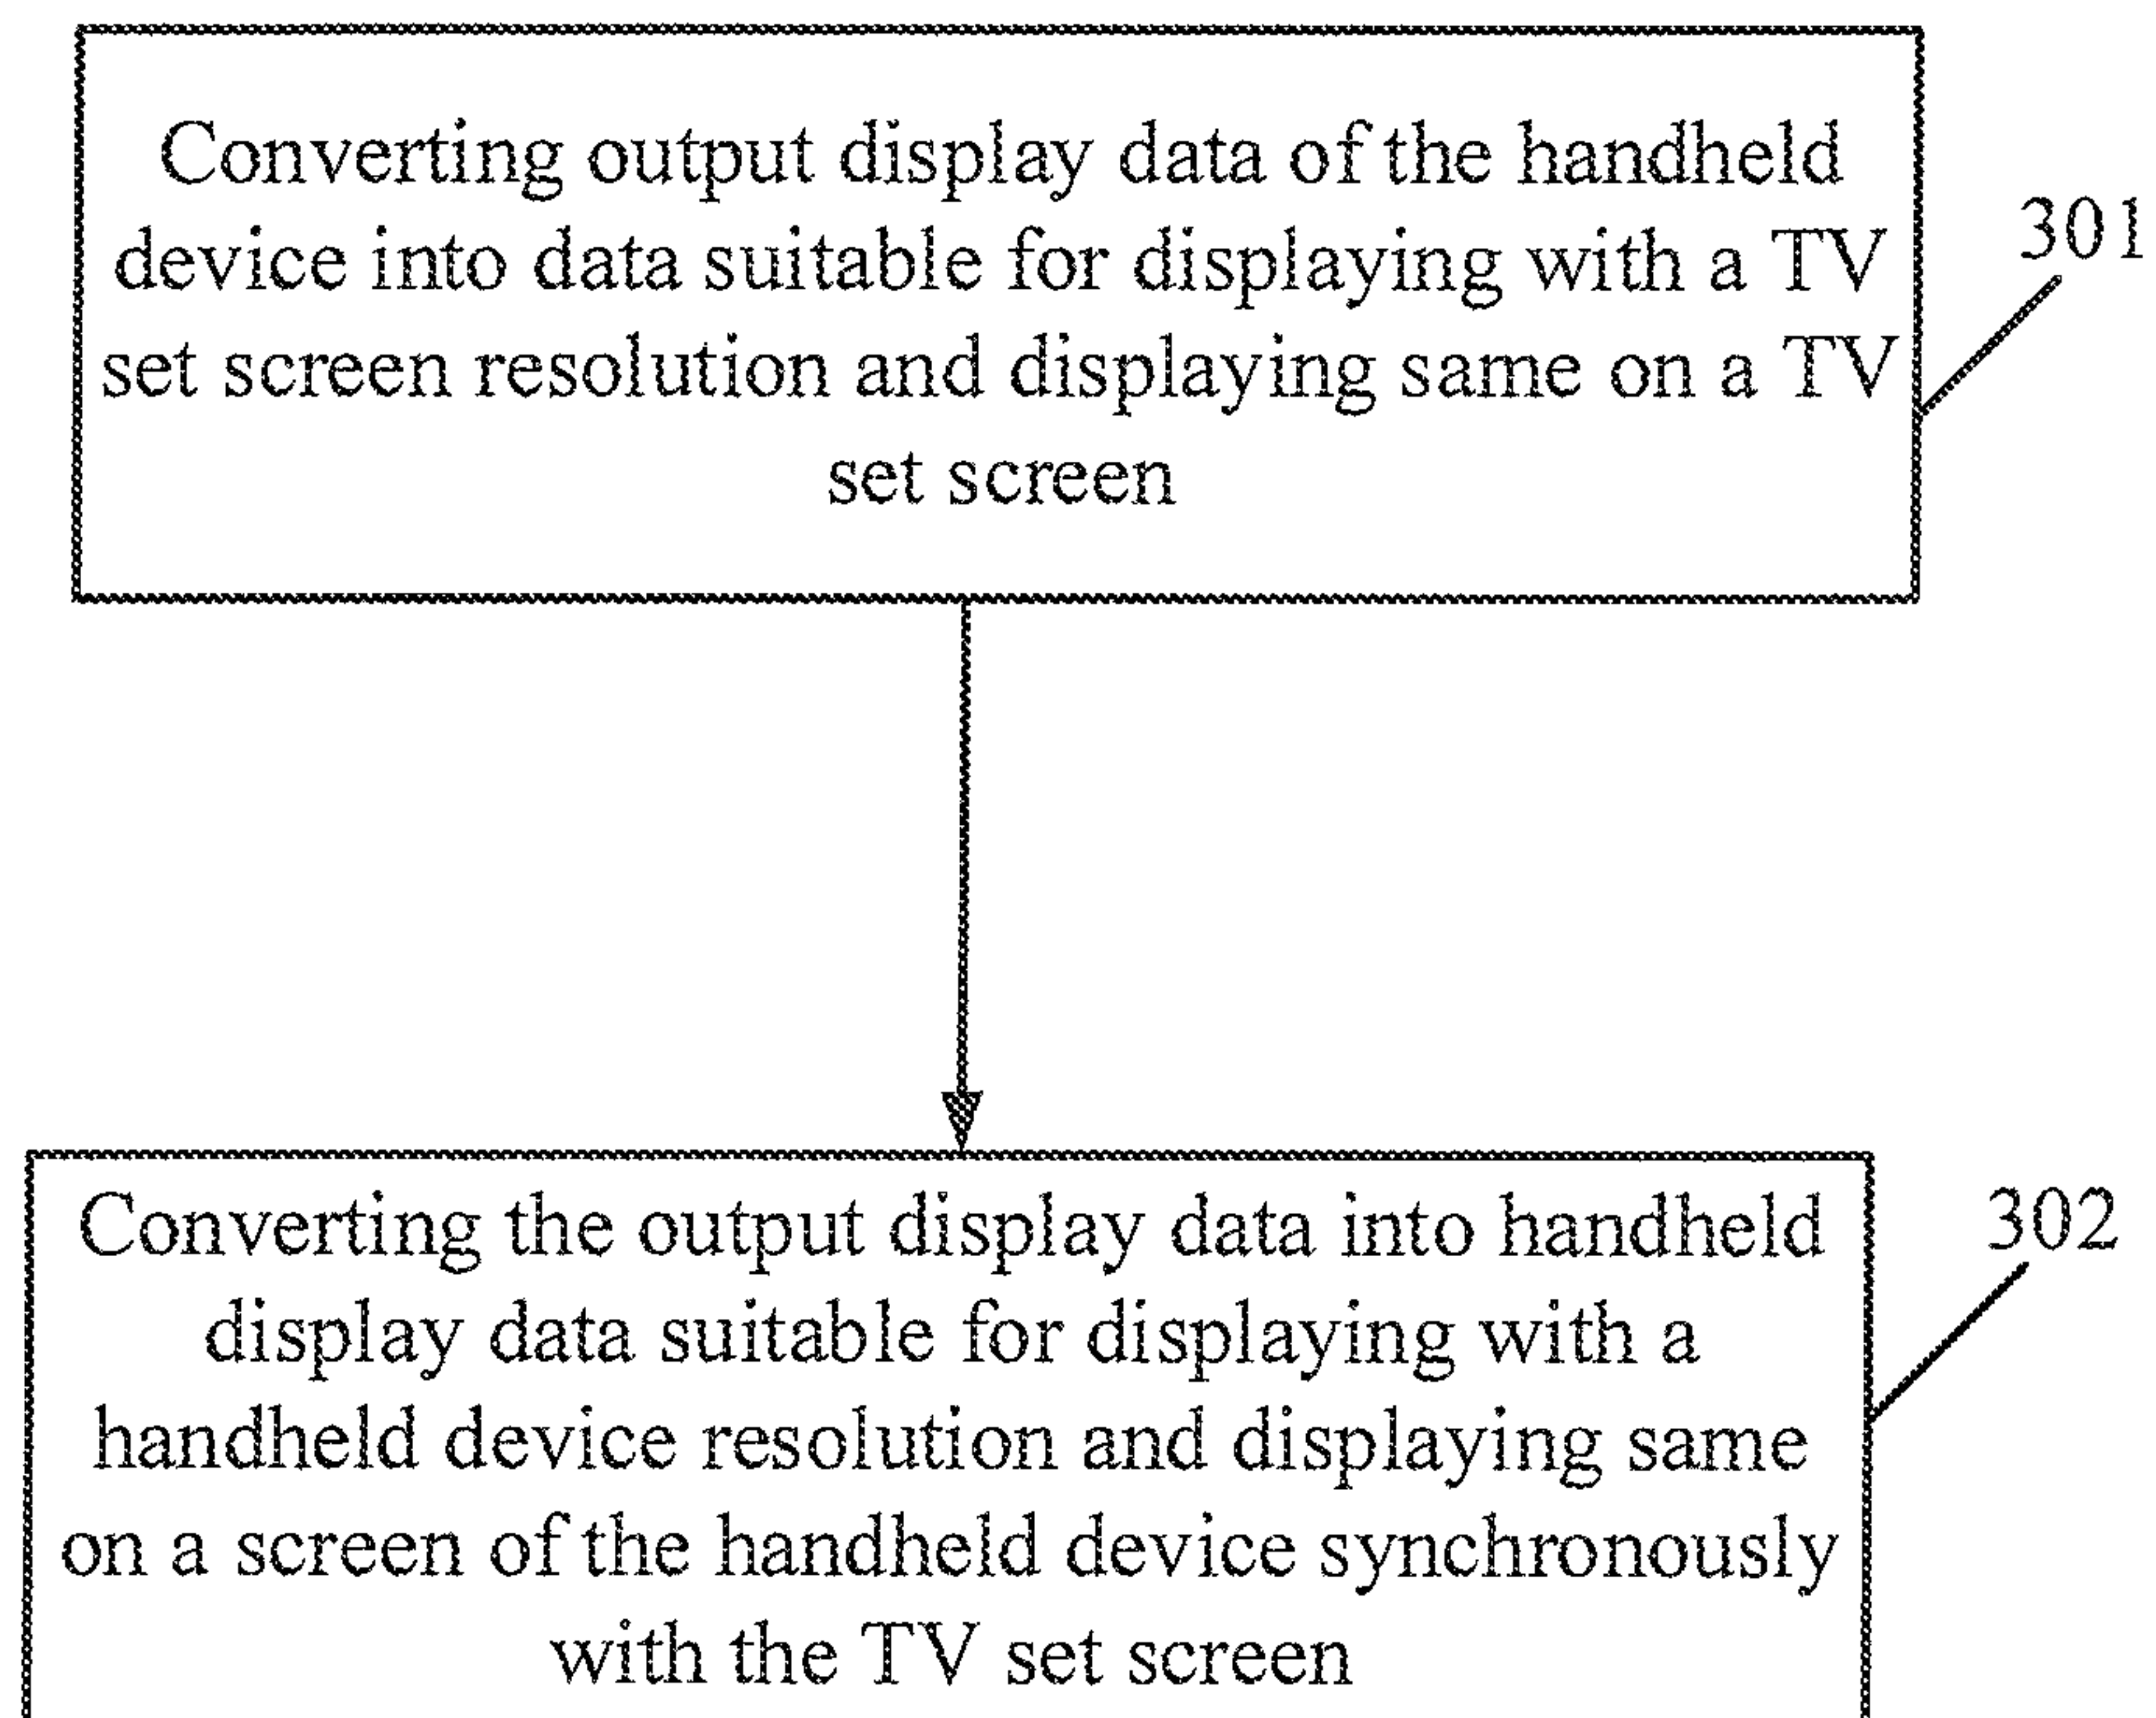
Converting output display data of the handheld device into data suitable for displaying with a TV set screen resolution and displaying same on a TV set screen

301

Converting the output display data into handheld display data suitable for displaying with a handheld device resolution and displaying same on a screen of the handheld device synchronously with the TV set screen

302